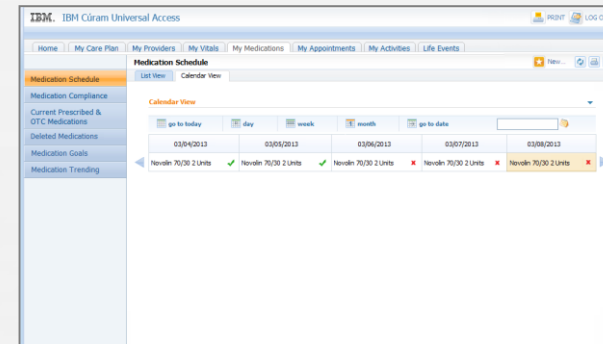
IBM. IBM Cúram Universal Access

PRINT LOG O

Home | My Care Plan | My Providers | My Vitals | My Medications | My Appointments | My Activities | Life Events

Medication Schedule
Medication Compliance
Current Prescribed & OTC Medications
Deleted Medications
Medication Goals
Medication Trending

Medication Schedule

New...

List View | Calendar View

Calendar View

go to today | day | week | month | go to date

| 03/04/2013 | 03/05/2013 | 03/06/2013 | 03/07/2013 | 03/08/2013 |
|---|---|---|---|---|
| Novolin 70/30 2 Units | Novolin 70/30 2 Units | Novolin 70/30 2 Units | Novolin 70/30 2 Units | Novolin 70/30 2 Units |